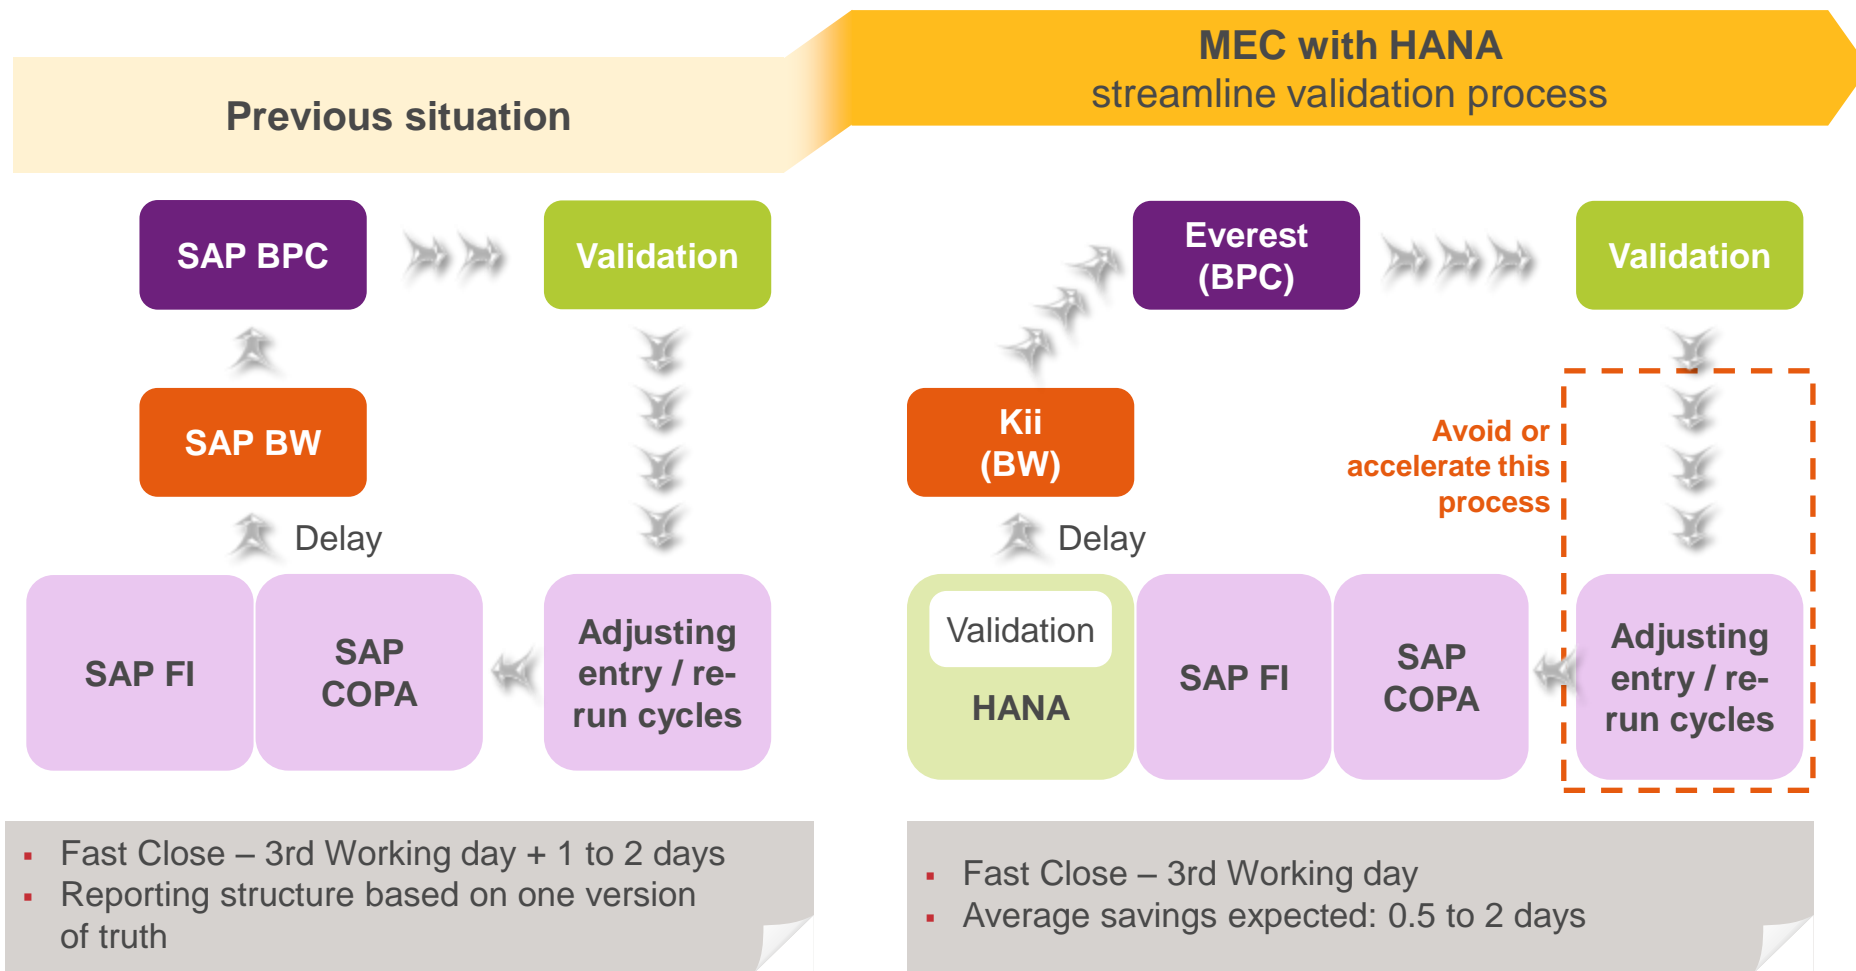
Previous situation

MEC with HANA
streamline validation process

SAP BPC

Validation

SAP BW

Delay

SAP FI

SAP COPA

Adjusting entry / re-run cycles

Everest (BPC)

Validation

Kii (BW)

Avoid or accelerate this process

Delay

Validation

HANA

SAP FI

SAP COPA

Adjusting entry / re-run cycles

- Fast Close – 3rd Working day + 1 to 2 days
- Reporting structure based on one version of truth

- Fast Close – 3rd Working day
- Average savings expected: 0.5 to 2 days